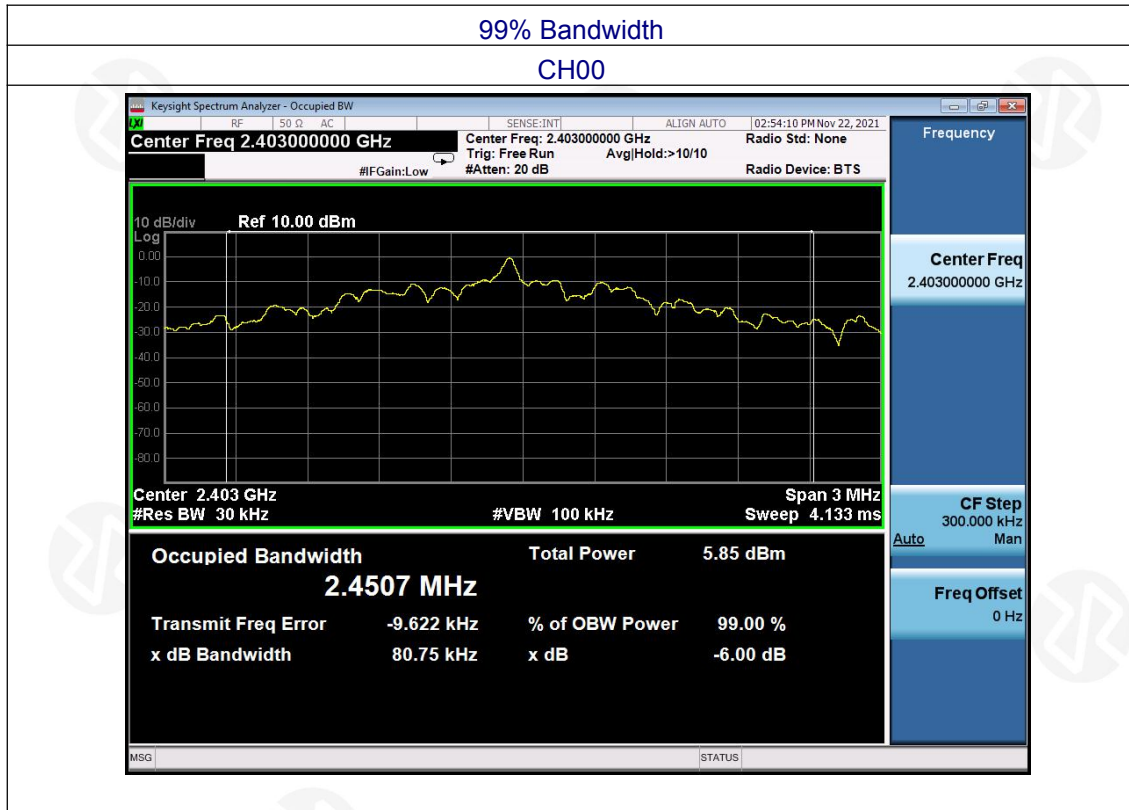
99% Bandwidth

CH00

Keysight Spectrum Analyzer - Occupied BW

RF 50 Ω AC SENSE:INT ALIGN AUTO 02:54:10 PM Nov 22, 2021

Center Freq 2.403000000 GHz

Center Freq: 2.403000000 GHz
Trig: Free Run Avg|Hold:>10/10
#Atten: 20 dB

#IFGain:Low

Radio Std: None
Radio Device: BTS

Frequency

10 dB/div Ref 10.00 dBm
Log
0.00
-10.0
-20.0
-30.0
-40.0
-50.0
-60.0
-70.0
-80.0

Center 2.403 GHz
#Res BW 30 kHz
#VBW 100 kHz
Span 3 MHz
Sweep 4.133 ms

Center Freq
2.403000000 GHz

CF Step
300.000 kHz
Auto Man

Freq Offset
0 Hz

Occupied Bandwidth
2.4507 MHz

Total Power 5.85 dBm

Transmit Freq Error -9.622 kHz
% of OBW Power 99.00 %

x dB Bandwidth 80.75 kHz
x dB -6.00 dB

MSG
STATUS